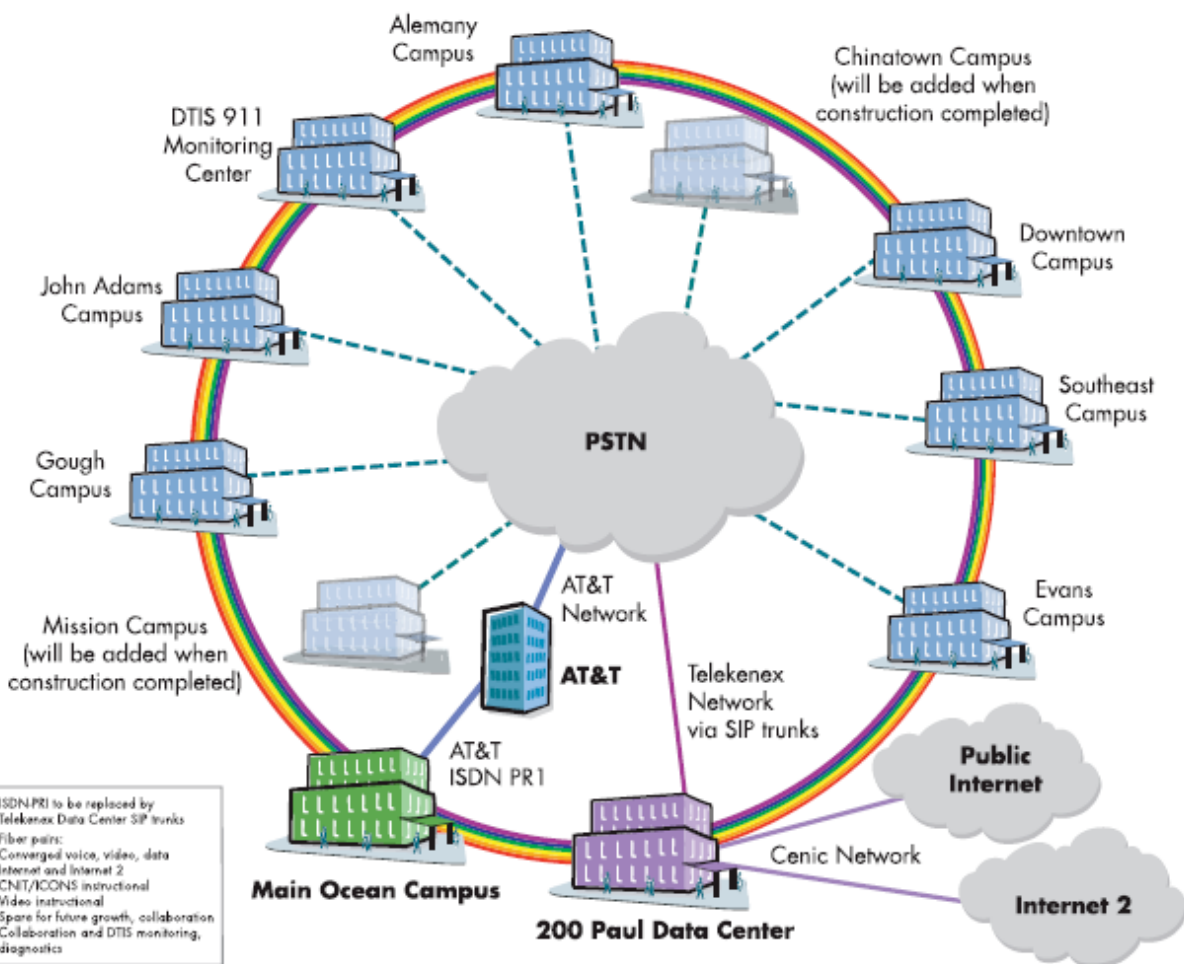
Alemany Campus

Chinatown Campus (will be added when construction completed)

DTIS 911 Monitoring Center

Downtown Campus

John Adams Campus

Southeast Campus

PSTN

Gough Campus

Evans Campus

Mission Campus (will be added when construction completed)

AT&T Network

AT&T

Telekenex Network via SIP trunks

AT&T ISDN PR1

Public Internet

Cenic Network

Internet 2

Main Ocean Campus

200 Paul Data Center

ISDN-PRI to be replaced by Telekenex Data Center SIP trunks
Fiber pairs:
Converged voice, video, data
Internet and Internet 2
CNIT/ICONS instructional
Video instructional
Spare for future growth, collaboration
Collaboration and DTIS monitoring, diagnostics